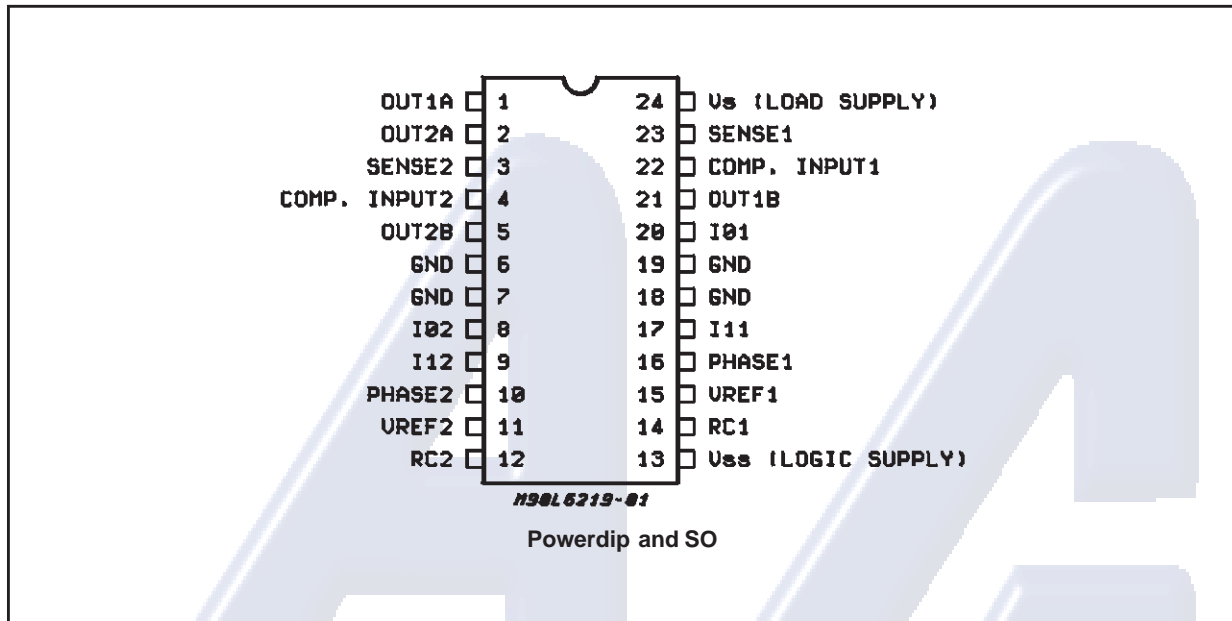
OUT1A 1
OUT2A 2
SENSE2 3
COMP. INPUT2 4
OUT2B 5
GND 6
GND 7
I02 8
I12 9
PHASE2 10
VREF2 11
RC2 12

24 Vs (LOAD SUPPLY)
23 SENSE1
22 COMP. INPUT1
21 OUT1B
20 I01
19 GND
18 GND
17 I11
16 PHASE1
15 VREF1
14 RC1
13 Vss (LOGIC SUPPLY)

M98L6219-01

Powerdip and SO